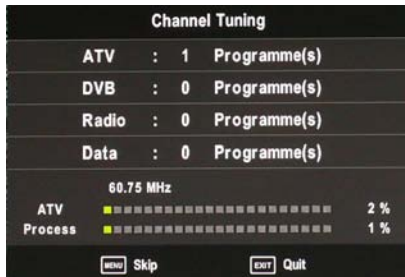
Channel Tuning

| | | | |
|---|---|---|---|
| ATV | : | 1 | Programme(s) |
| DVB | : | 0 | Programme(s) |
| Radio | : | 0 | Programme(s) |
| Data | : | 0 | Programme(s) |

60.75 MHz

ATV 2 %

Process 1 %

MENU Skip EXIT Quit